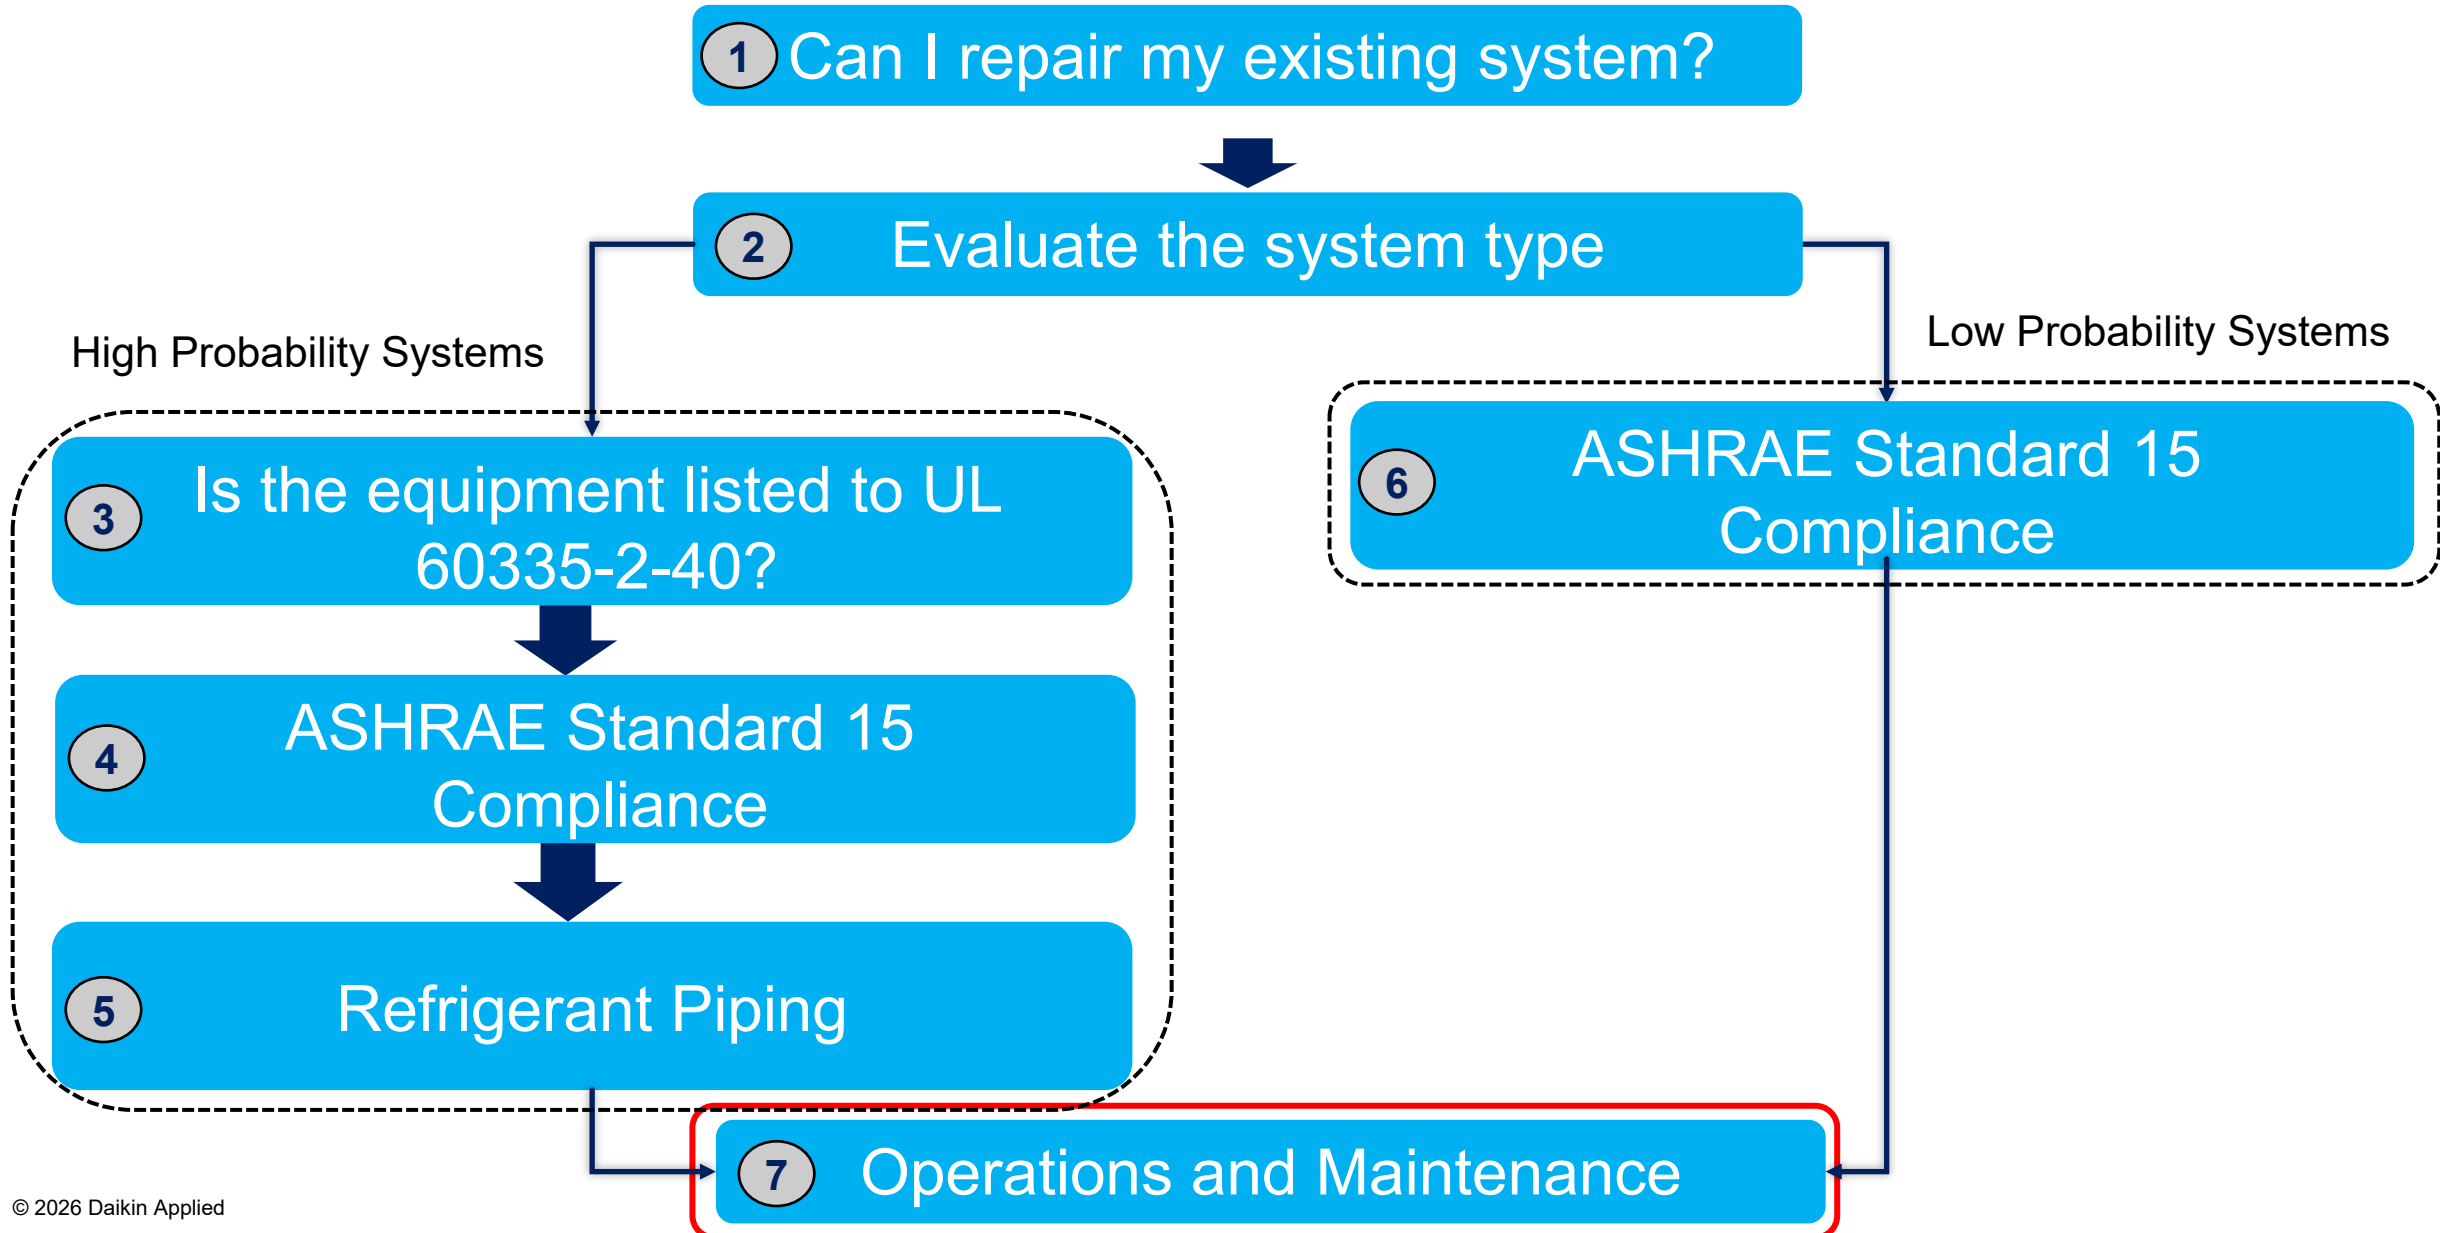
1 Can I repair my existing system?

2 Evaluate the system type

High Probability Systems

Low Probability Systems

3 Is the equipment listed to UL 60335-2-40?

4 ASHRAE Standard 15 Compliance

5 Refrigerant Piping

6 ASHRAE Standard 15 Compliance

7 Operations and Maintenance

© 2026 Daikin Applied